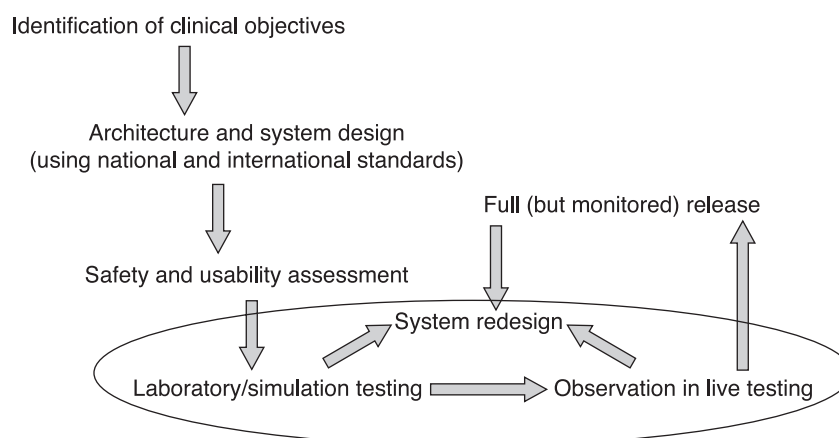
Identification of clinical objectives

Architecture and system design
(using national and international standards)

Full (but monitored) release

Safety and usability assessment

System redesign

Laboratory/simulation testing

Observation in live testing